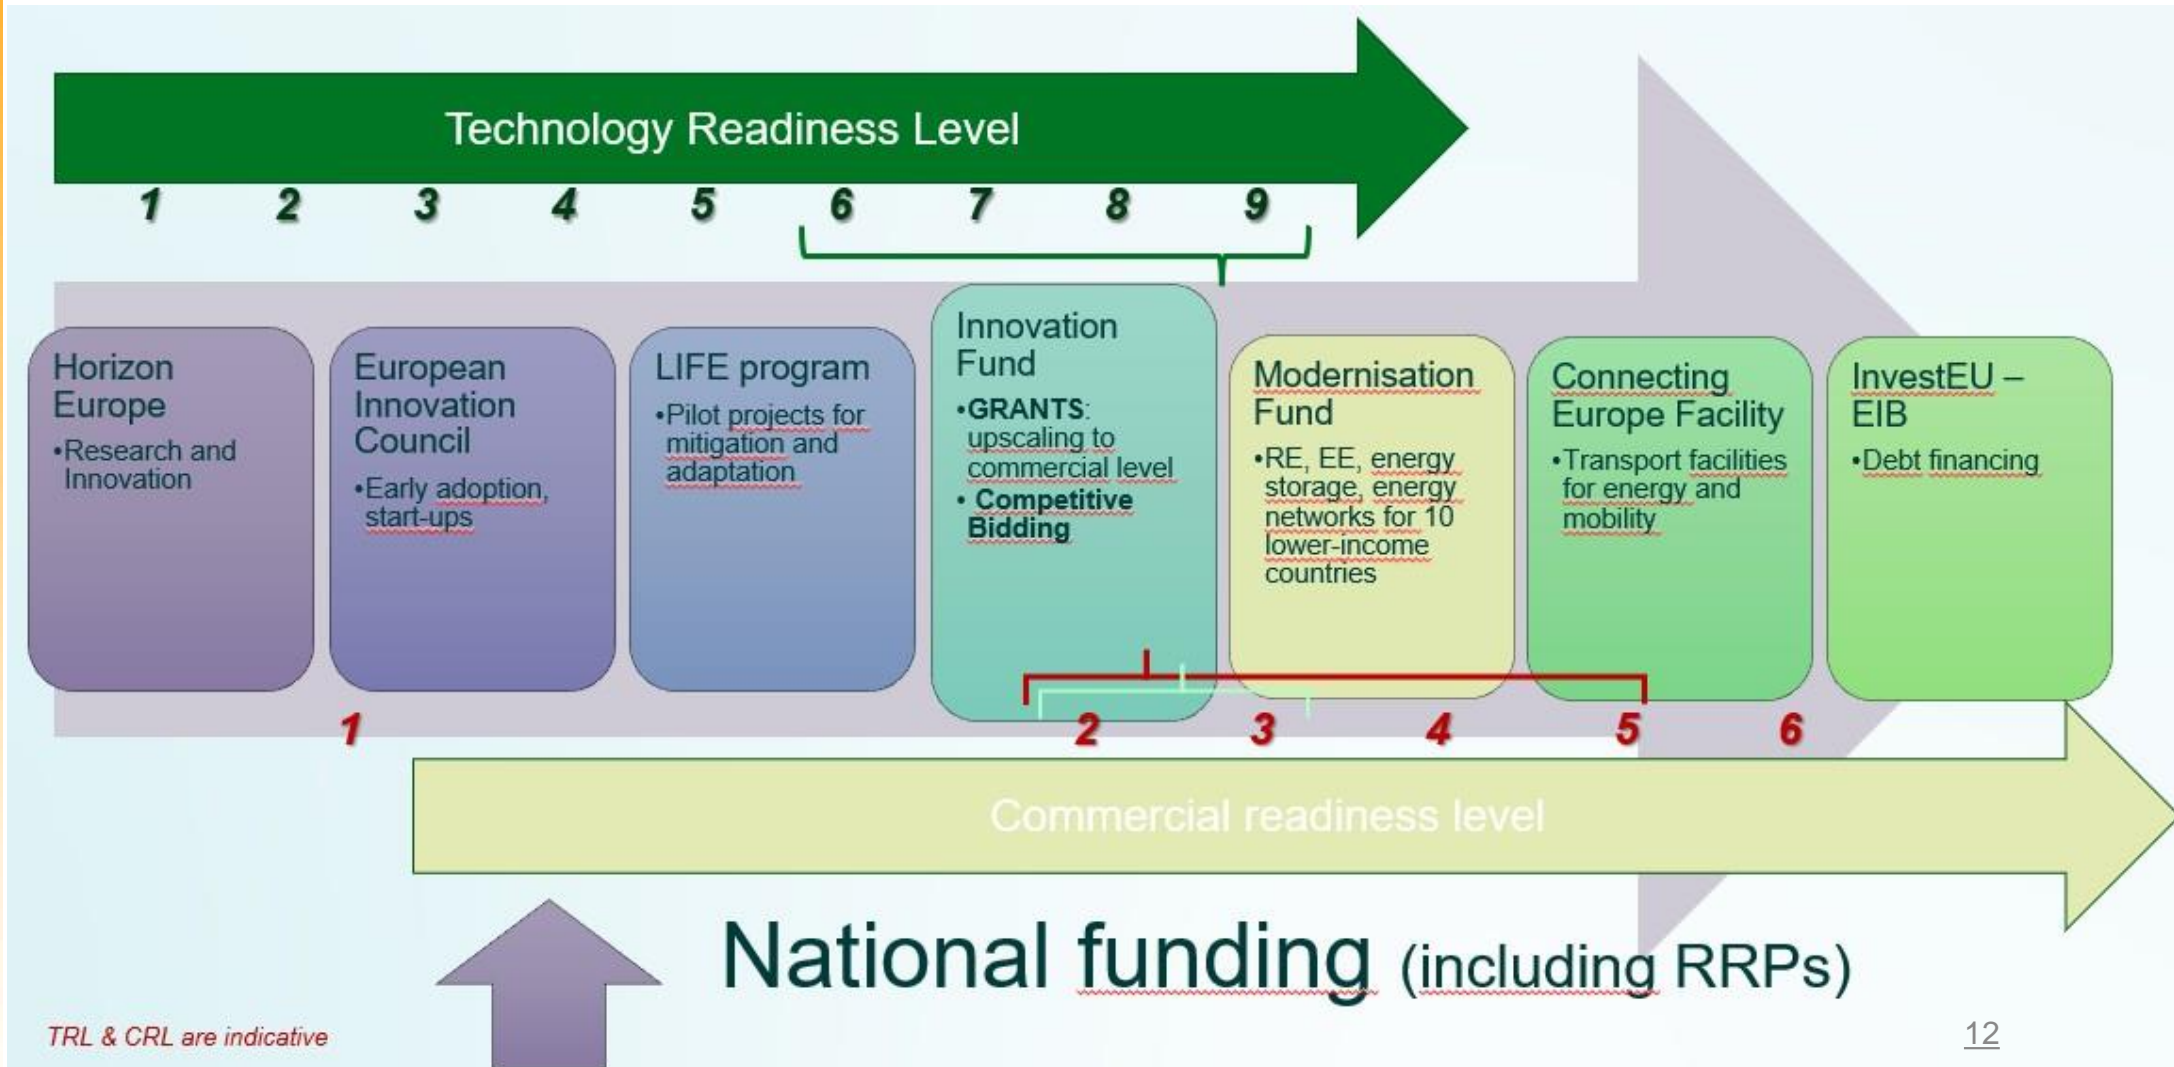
Technology Readiness Level

1 2 3 4 5 6 7 8 9

Horizon Europe
•Research and Innovation

European Innovation Council
•Early adoption, start-ups

LIFE program
•Pilot projects for mitigation and adaptation

Innovation Fund
•GRANTS: upscaling to commercial level
• Competitive Bidding

Modernisation Fund
•RE, EE, energy storage, energy networks for 10 lower-income countries

Connecting Europe Facility
•Transport facilities for energy and mobility

InvestEU – EIB
•Debt financing

1 2 3 4 5 6

Commercial readiness level

National funding (including RRPs)

TRL & CRL are indicative

12